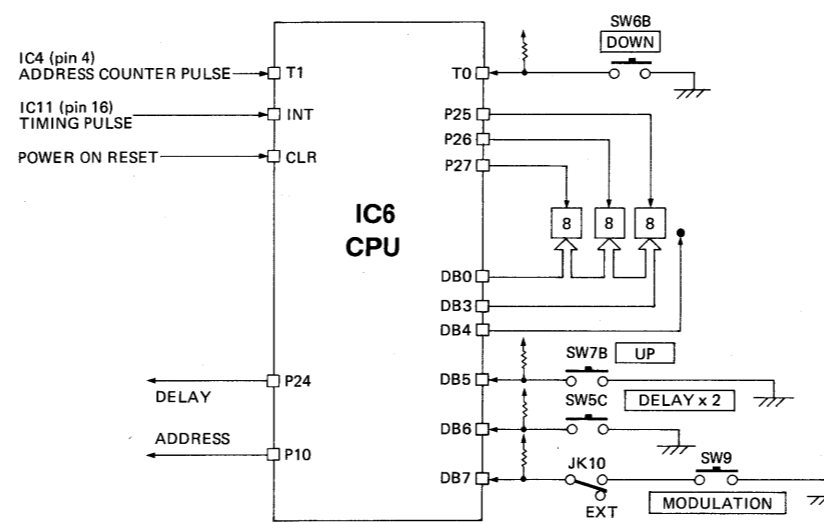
IC4 (pin 4)
ADDRESS COUNTER PULSE

IC11 (pin 16)
TIMING PULSE

POWER ON RESET

T1
INT
CLR

IC6
CPU

T0
P25
P26
P27

8
8
8

DB0
DB3
DB4
DB5
DB6
DB7

P24
P10

DELAY
ADDRESS

SW6B
DOWN

SW7B
UP

SW5C
DELAY x 2

JK10
EXT

SW9
MODULATION